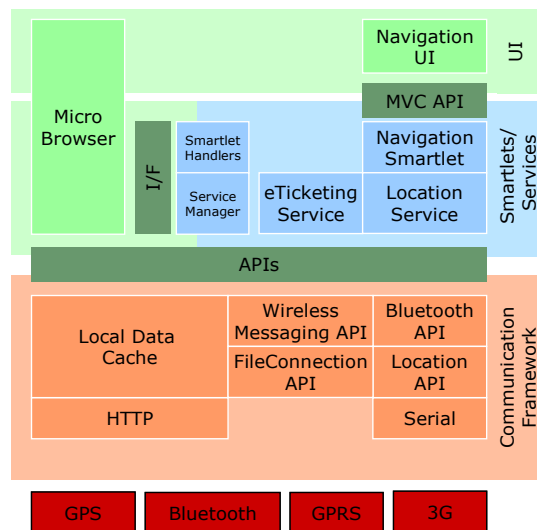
Navigation UI

UI

Micro Browser

MVC API

I/F

Smartlet Handlers

Service Manager

eTicketing Service

Navigation Smartlet

Location Service

Smartlets/ Services

APIs

Local Data Cache

Wireless Messaging API

Bluetooth API

FileConnection API

Location API

HTTP

Serial

Communication Framework

GPS

Bluetooth

GPRS

3G